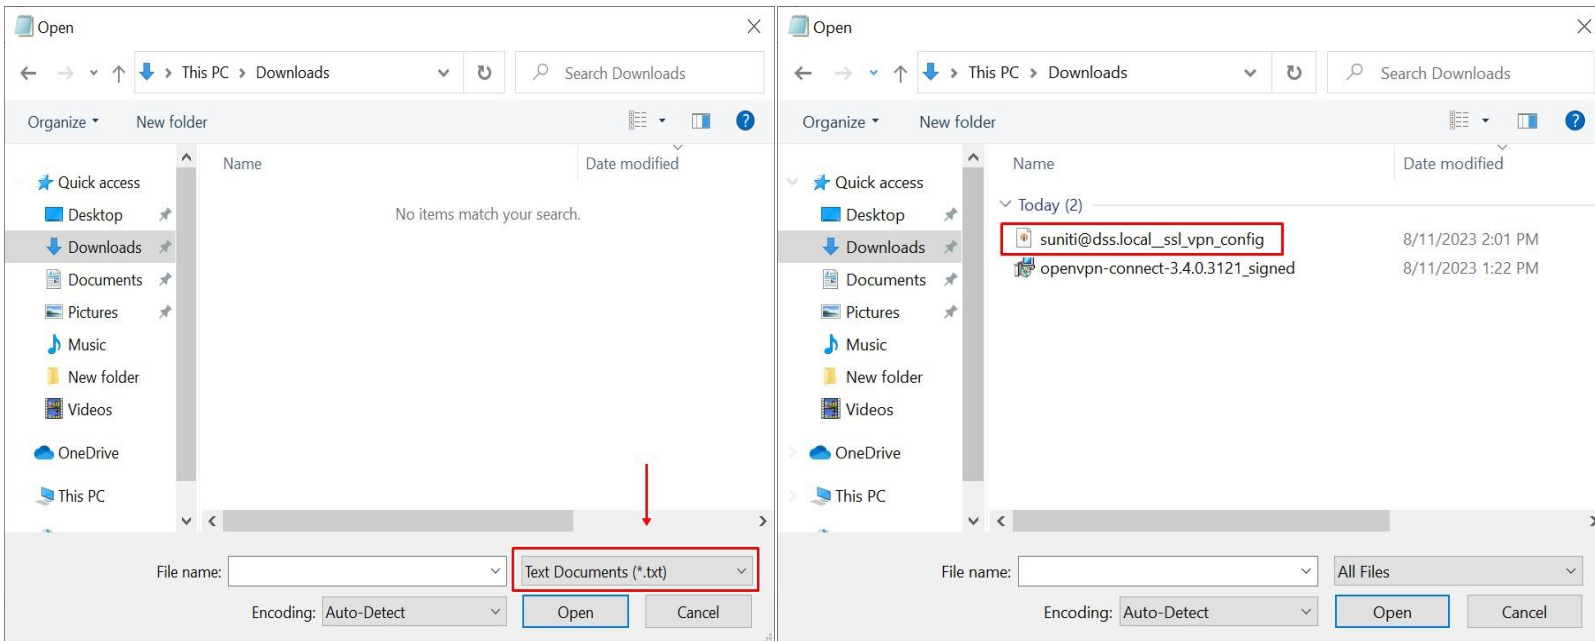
Open

This PC > Downloads

Search Downloads

Organize ▾ New folder

Name Date modified

Quick access
Desktop
Downloads
Documents
Pictures
Music
New folder
Videos
OneDrive
This PC

No items match your search.

File name:
Text Documents (*.txt)
Encoding: Auto-Detect
Open Cancel

Open

This PC > Downloads

Search Downloads

Organize ▾ New folder

Name Date modified

Quick access
Desktop
Downloads
Documents
Pictures
Music
New folder
Videos
OneDrive
This PC

Today (2)
suniti@dss.local__ssl_vpn_config 8/11/2023 2:01 PM
openvpn-connect-3.4.0.3121_signed 8/11/2023 1:22 PM

File name:
All Files
Encoding: Auto-Detect
Open Cancel